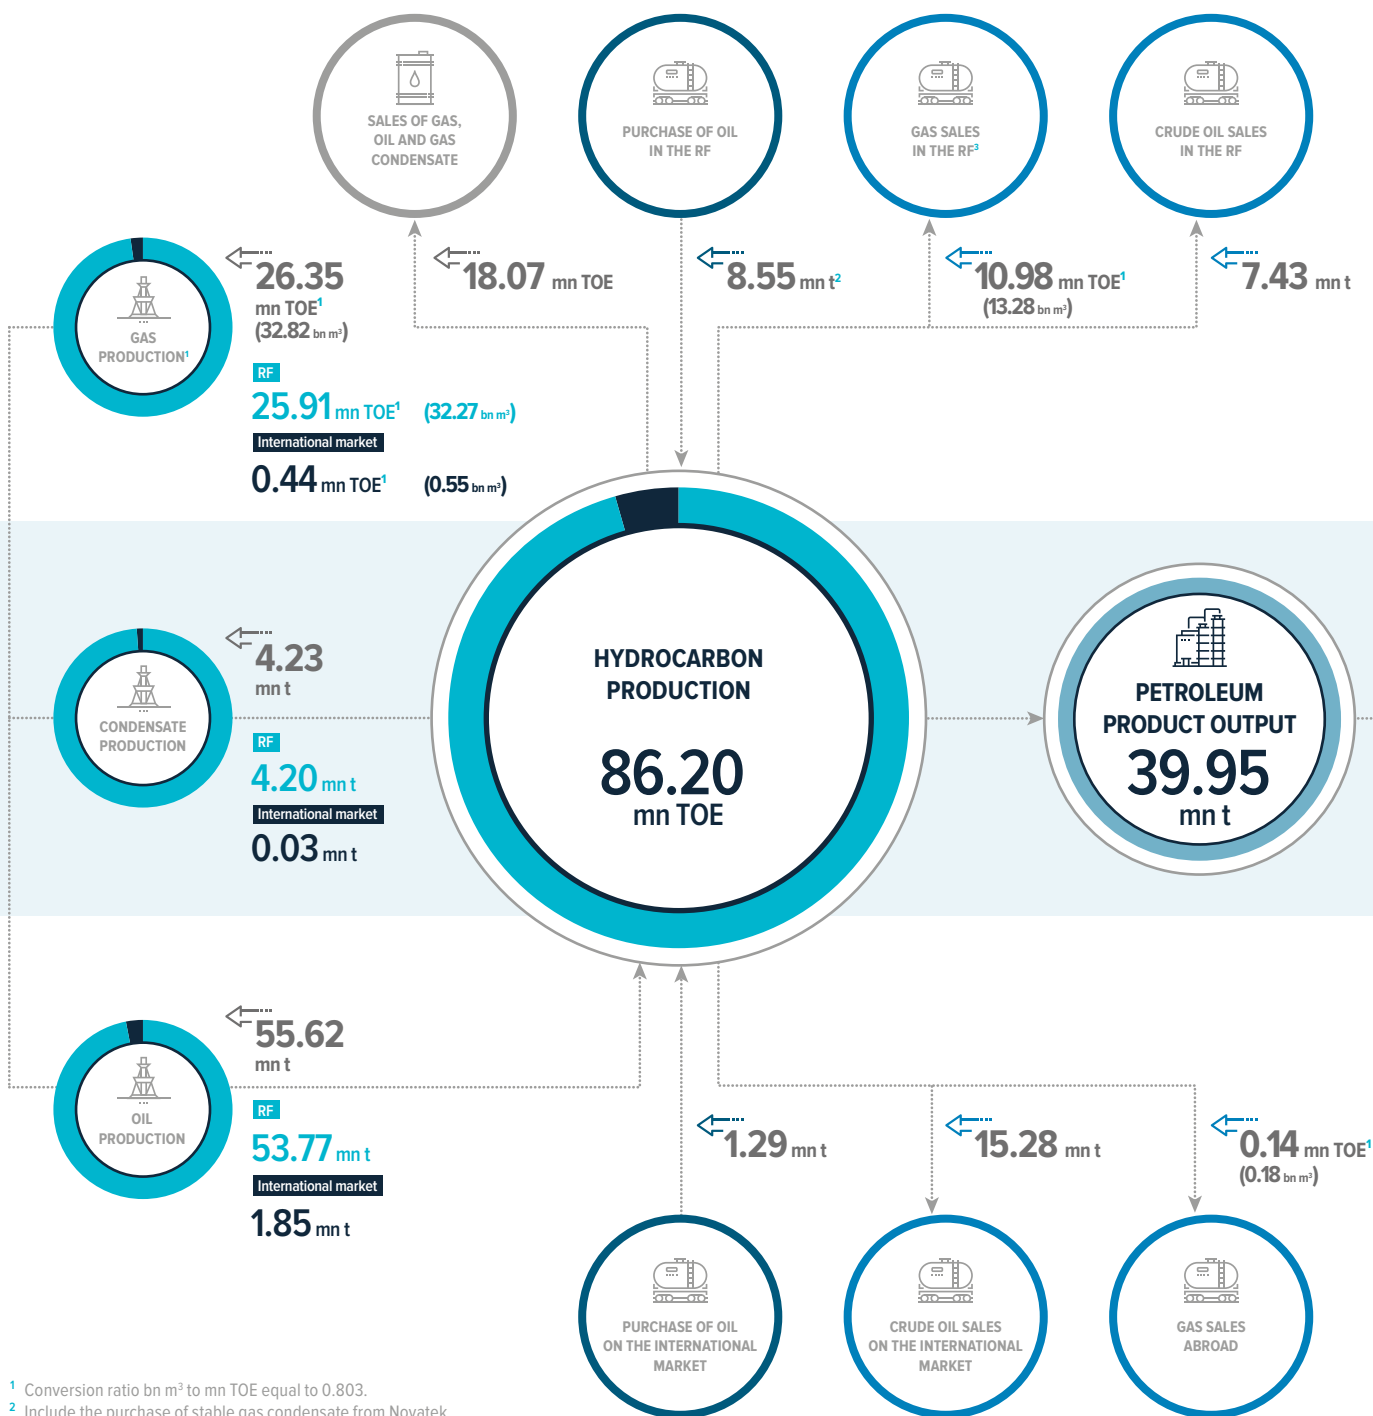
SALES OF GAS, OIL AND GAS CONDENSATE

PURCHASE OF OIL IN THE RF

GAS SALES IN THE RF$^3$

CRUDE OIL SALES IN THE RF

26.35 mn TOE$^1$ (32.82 bn m$^3$)

18.07 mn TOE

8.55 mn t$^2$

10.98 mn TOE$^1$ (13.28 bn m$^3$)

7.43 mn t

GAS PRODUCTION$^1$

RF

25.91 mn TOE$^1$ (32.27 bn m$^3$)

International market

0.44 mn TOE$^1$ (0.55 bn m$^3$)

CONDENSATE PRODUCTION

4.23 mn t

RF

4.20 mn t

International market

0.03 mn t

HYDROCARBON PRODUCTION

86.20 mn TOE

PETROLEUM PRODUCT OUTPUT

39.95 mn t

OIL PRODUCTION

55.62 mn t

RF

53.77 mn t

International market

1.85 mn t

1.29 mn t

15.28 mn t

0.14 mn TOE$^1$ (0.18 bn m$^3$)

PURCHASE OF OIL ON THE INTERNATIONAL MARKET

CRUDE OIL SALES ON THE INTERNATIONAL MARKET

GAS SALES ABROAD

$^1$ Conversion ratio bn m$^3$ to mn TOE equal to 0.803.
$^2$ Include the purchase of stable gas condensate from Novatek